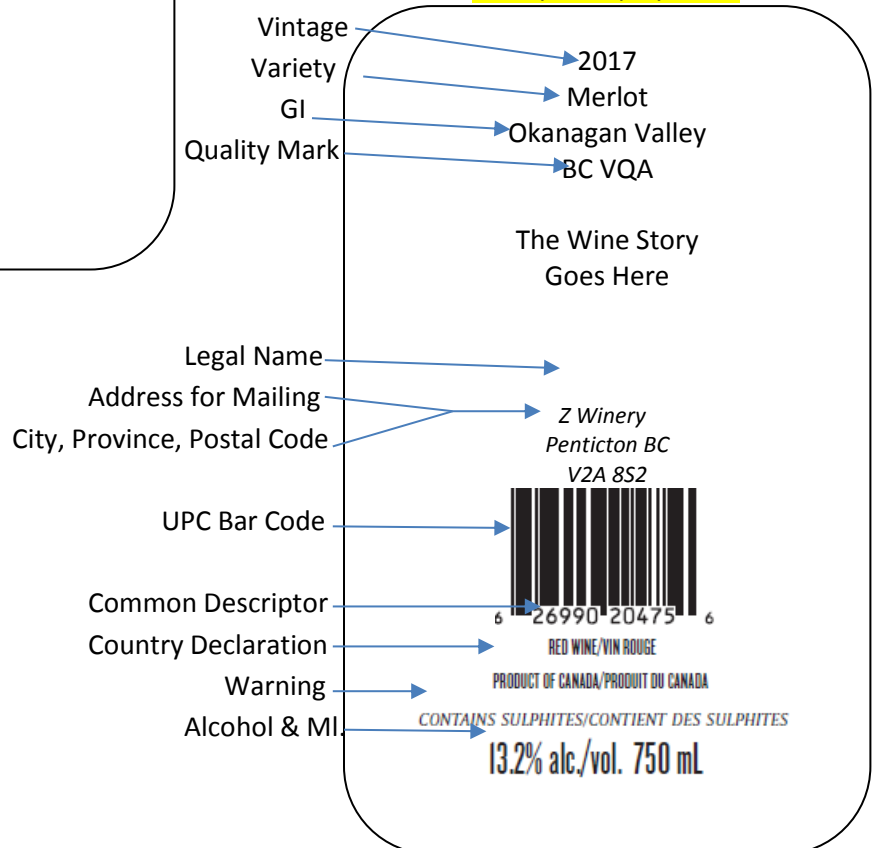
Vintage
Variety
GI
Quality Mark

2017
Merlot
Okanagan Valley
BC VQA

The Wine Story
Goes Here

Legal Name
Address for Mailing
City, Province, Postal Code

Z Winery
Penticton BC
V2A 8S2

UPC Bar Code

Common Descriptor
Country Declaration
Warning
Alcohol & Ml.

6 26990 20475 6
RED WINE/VIN ROUGE
PRODUCT OF CANADA/PRODUIT DU CANADA
CONTAINS SULPHITES/CONTIENT DES SULPHITES
13.2% alc./vol. 750 mL